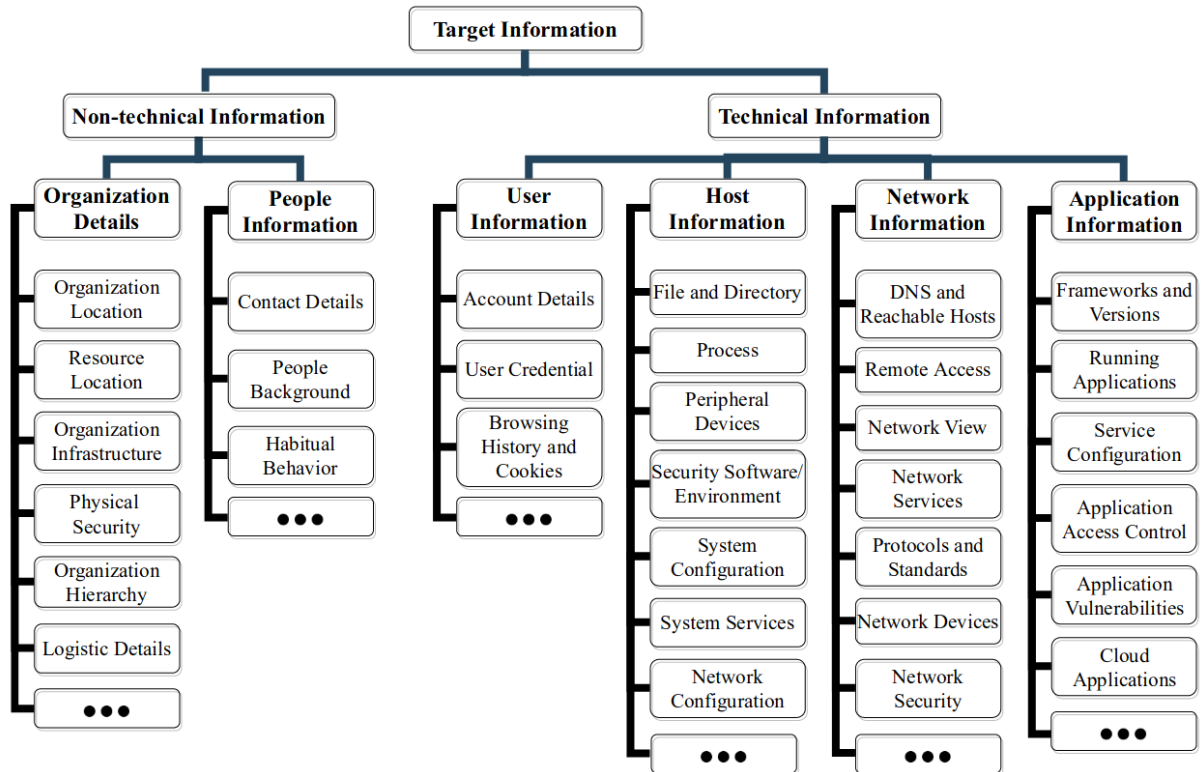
Target Information

Non-technical Information

Technical Information

Organization Details

Organization Location

Resource Location

Organization Infrastructure

Physical Security

Organization Hierarchy

Logistic Details

•••

People Information

Contact Details

People Background

Habitual Behavior

•••

User Information

Account Details

User Credential

Browsing History and Cookies

•••

Host Information

File and Directory

Process

Peripheral Devices

Security Software/ Environment

System Configuration

System Services

Network Configuration

•••

Network Information

DNS and Reachable Hosts

Remote Access

Network View

Network Services

Protocols and Standards

Network Devices

Network Security

•••

Application Information

Frameworks and Versions

Running Applications

Service Configuration

Application Access Control

Application Vulnerabilities

Cloud Applications

•••